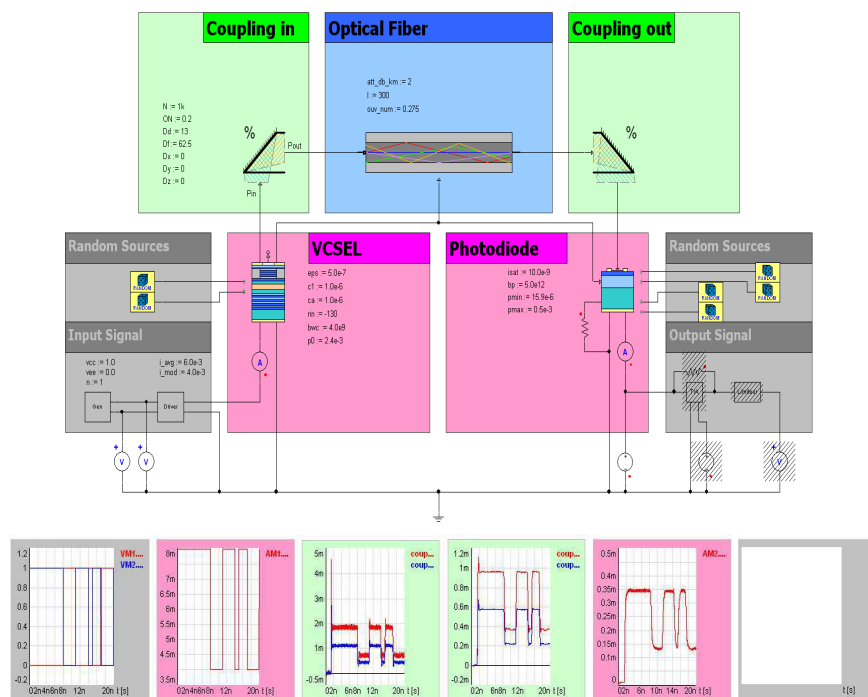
Coupling in

Optical Fiber

Coupling out

att_db_km := 2
l := 300
ouv_num := 0.275

N := 1k
ON := 0.2
Dd := 13
Df := 62.5
Dx := 0
Dy := 0
Dz := 0

%

Pout

Pin

%

Random Sources

VCSEL

Photodiode

Random Sources

eps := 5.0e-7
c1 := 1.0e-6
ca := 1.0e-6
rin := -130
bwc := 4.0e9
p0 := 2.4e-3

isat := 10.0e-9
bp := 5.0e12
pmin := 15.9e-6
pmax := 0.5e-3

RANDOM

RANDOM

RANDOM

RANDOM

RANDOM

RANDOM

Input Signal

Output Signal

vcc := 1.0
vee := 0.0
n := 1

i_avg := 6.0e-3
i_mod := 4.0e-3

Gen

Driver

A

A

V

V

V

1.2
1
0.8
0.6
0.4
0.2
0
-0.2
02n4n6n8n 12n 20n t [s]
VM1....
VM2....

8m
7m
6.5m
6m
5.5m
5m
4.5m
3.5m
02n4n6n8n 12n 20n t [s]
AM1....

5m
4m
3m
2m
1m
0
-0.5m
02n 6n8n 12n 20n t [s]
coup....
coup....

1.2m
1m
0.8m
0.6m
0.4m
0.2m
0
-0.2m
02n 6n8n 12n 20n t [s]
coup....
coup....

0.5m
0.4m
0.35m
0.3m
0.25m
0.2m
0.15m
0.1m
0
02n 6n 10n 14n 20n t [s]
AM2....